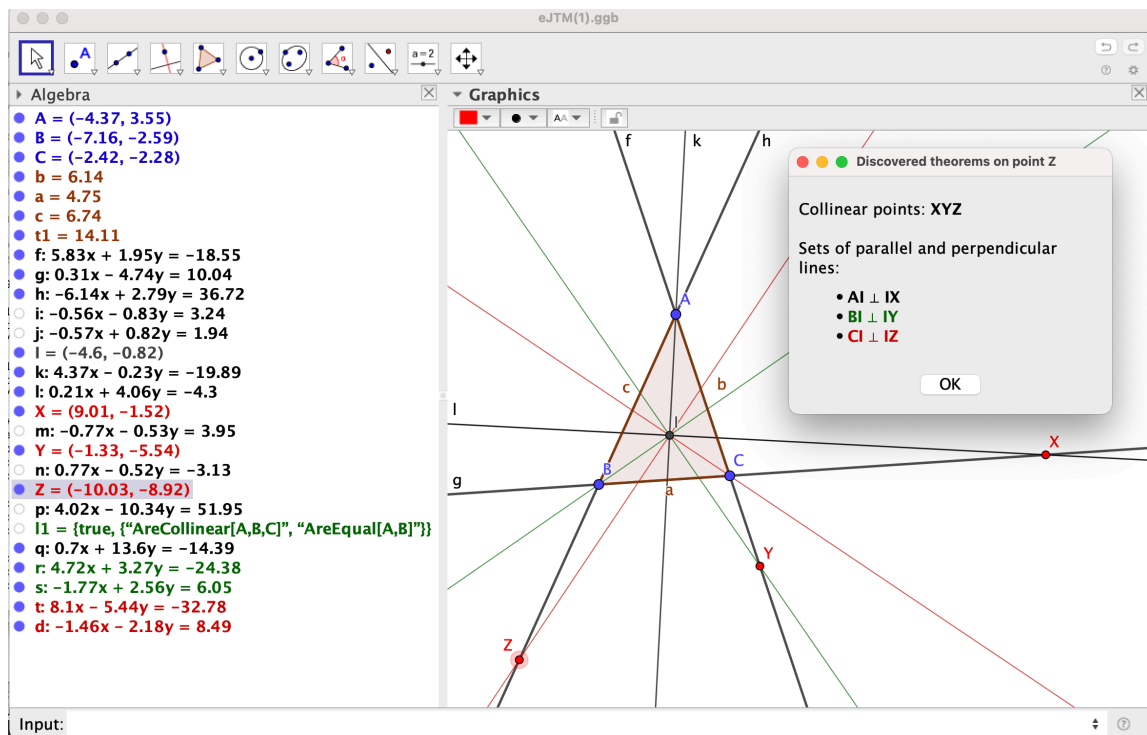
eJTM(1).ggb

a=2

Algebra

A = (−4.37, 3.55)
B = (−7.16, −2.59)
C = (−2.42, −2.28)
b = 6.14
a = 4.75
c = 6.74
t1 = 14.11
f: 5.83x + 1.95y = −18.55
g: 0.31x − 4.74y = 10.04
h: −6.14x + 2.79y = 36.72
i: −0.56x − 0.83y = 3.24
j: −0.57x + 0.82y = 1.94
I = (−4.6, −0.82)
k: 4.37x − 0.23y = −19.89
l: 0.21x + 4.06y = −4.3
X = (9.01, −1.52)
m: −0.77x − 0.53y = 3.95
Y = (−1.33, −5.54)
n: 0.77x − 0.52y = −3.13
Z = (−10.03, −8.92)
p: 4.02x − 10.34y = 51.95
l1 = {true, {"AreCollinear[A,B,C]", "AreEqual[A,B]"}}
q: 0.7x + 13.6y = −14.39
r: 4.72x + 3.27y = −24.38
s: −1.77x + 2.56y = 6.05
t: 8.1x − 5.44y = −32.78
d: −1.46x − 2.18y = 8.49

Graphics

f k h

Discovered theorems on point Z

Collinear points: XYZ

Sets of parallel and perpendicular lines:

• AI ⊥ IX
• BI ⊥ IY
• CI ⊥ IZ

OK

A
c b
l
I
X
g
B C
a
Y
Z

Input: